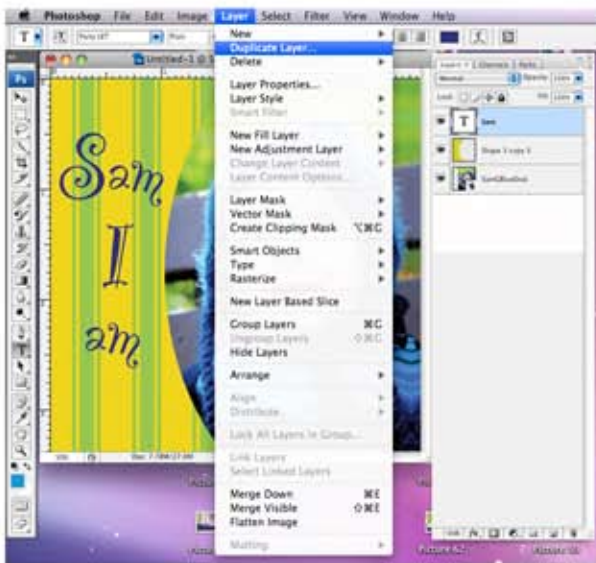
Photoshop File Edit Image Layer Select Filter View Window Help

New
Duplicate Layer...
Delete

Layer Properties...
Layer Style
Smart Filter

New Fill Layer
New Adjustment Layer
Change Layer Content
Layer Content Options...

Layer Mask
Vector Mask
Create Clipping Mask ⌥⌘G

Smart Objects
Type
Rasterize

New Layer Based Slice

Group Layers ⌘G
Ungroup Layers ⇧⌘G
Hide Layers

Arrange

Align
Distribute

Lock All Layers in Group...

Link Layers
Select Linked Layers

Merge Down ⌘E
Merge Visible ⇧⌘E
Flatten Image

Matting

Untitled-1 @

Sam
I
am

Layers Channels Paths
Normal Opacity: 100%
Lock: Fill: 100%
Sam
Shape 1 copy 3
SamBlueBird